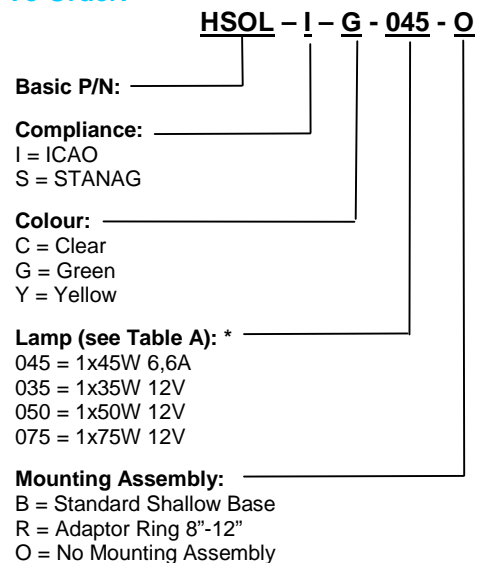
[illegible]

HSOL – I – G - 045 - O

Basic P/N:

Compliance:
I = ICAO
S = STANAG

Colour:
C = Clear
G = Green
Y = Yellow

Lamp (see Table A): *
045 = 1x45W 6,6A
035 = 1x35W 12V
050 = 1x50W 12V
075 = 1x75W 12V

Mounting Assembly:
B = Standard Shallow Base
R = Adaptor Ring 8"-12"
O = No Mounting Assembly